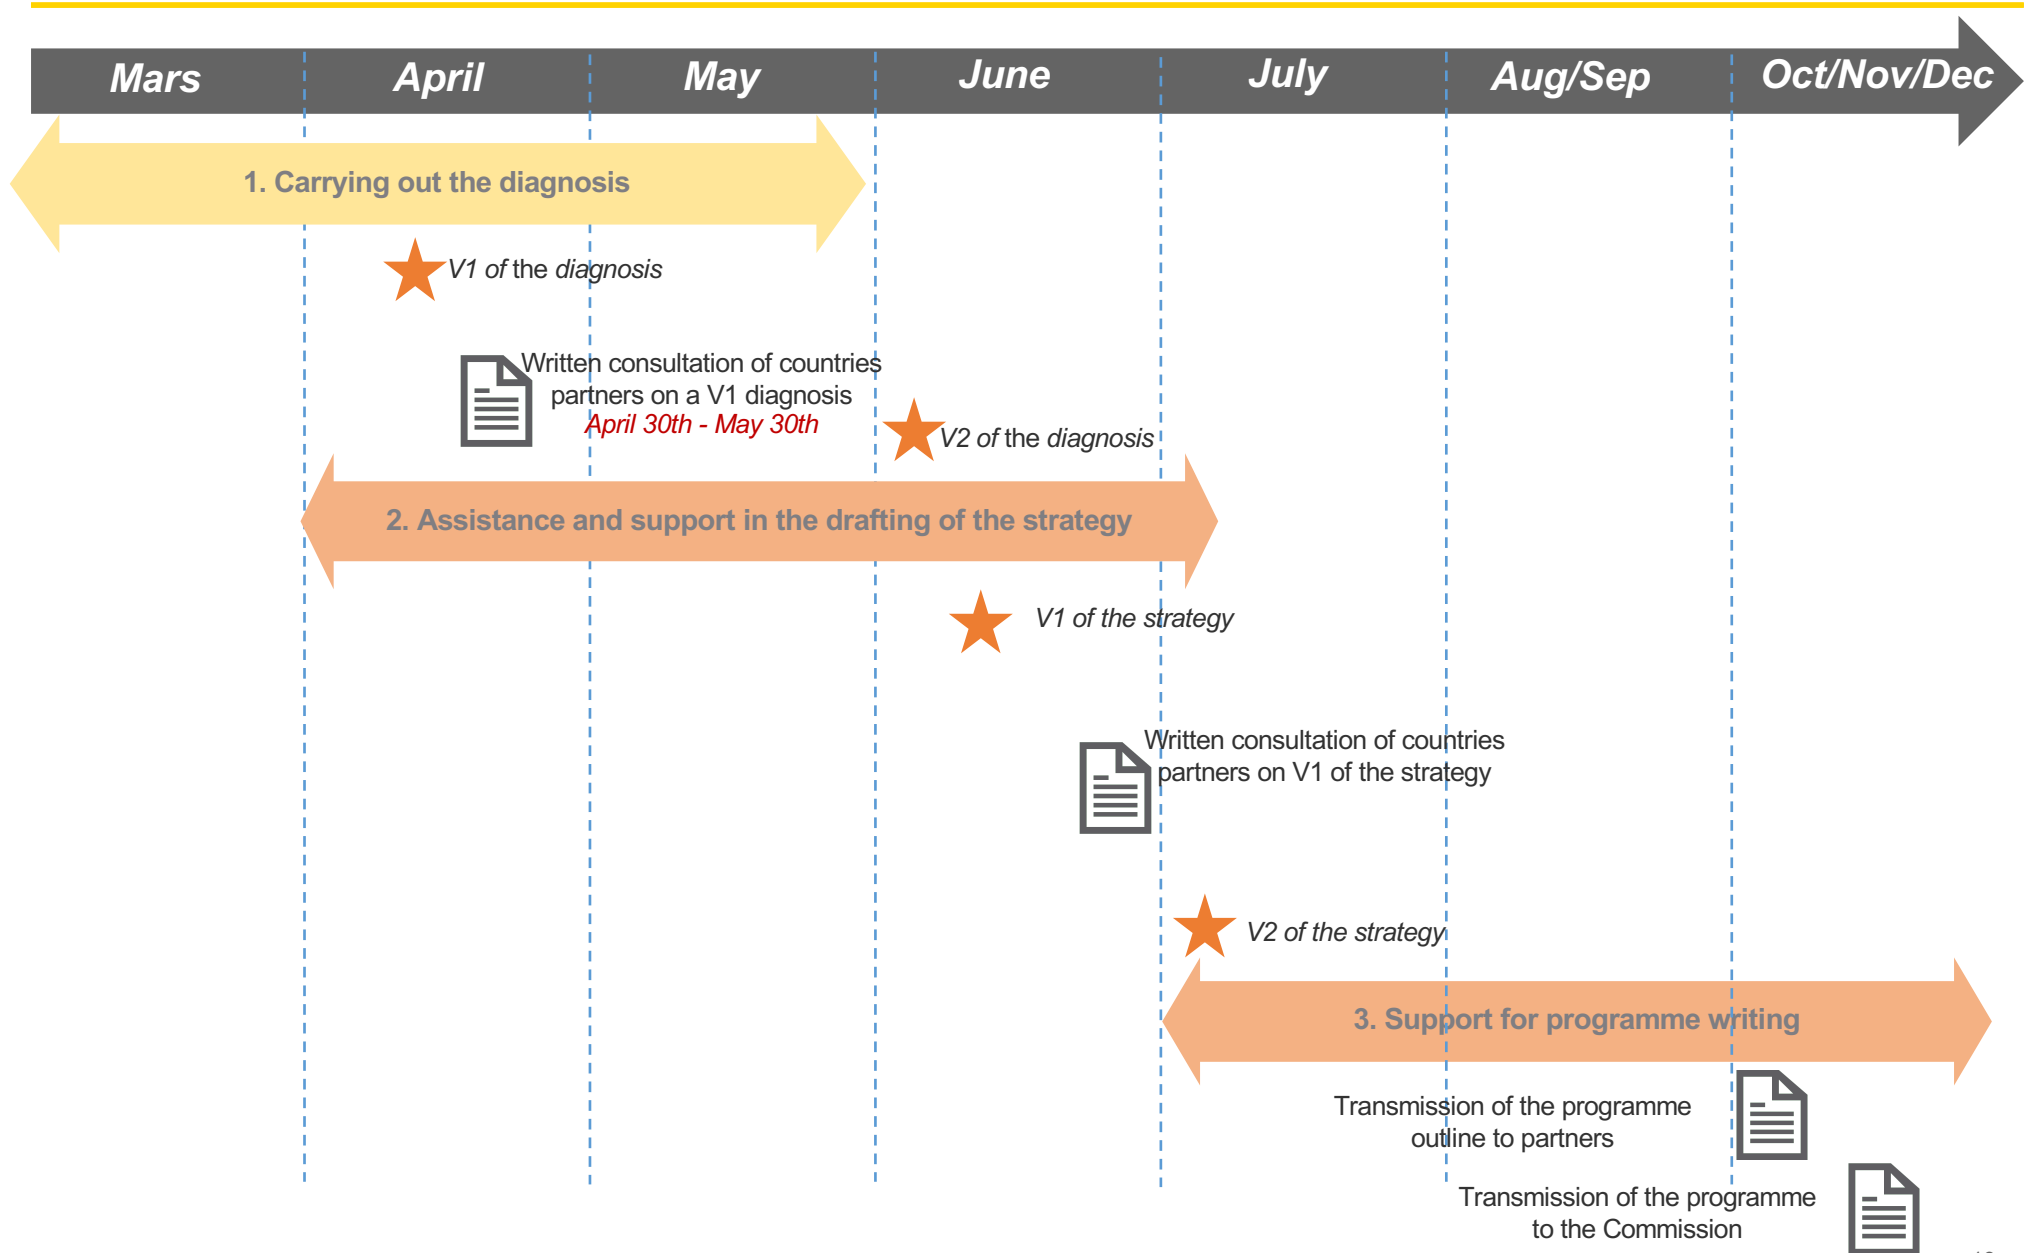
Mars
April
May
June
July
Aug/Sep
Oct/Nov/Dec

1. Carrying out the diagnosis

V1 of the diagnosis

Written consultation of countries partners on a V1 diagnosis
April 30th - May 30th

V2 of the diagnosis

2. Assistance and support in the drafting of the strategy

V1 of the strategy

Written consultation of countries partners on V1 of the strategy

V2 of the strategy

3. Support for programme writing

Transmission of the programme outline to partners

Transmission of the programme to the Commission